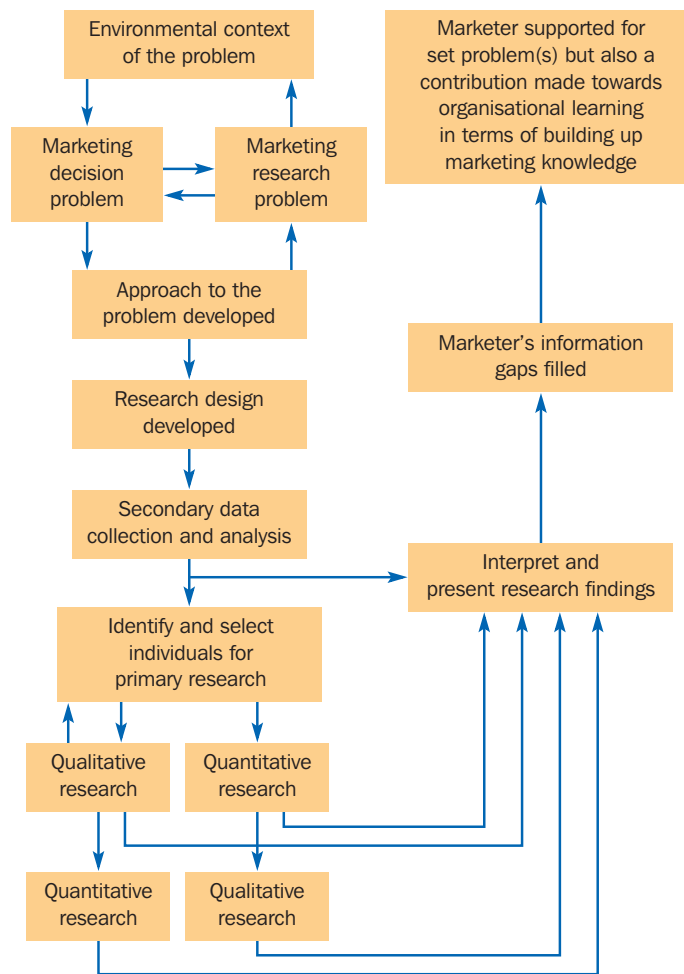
Environmental context of the problem

Marketing decision problem

Marketing research problem

Approach to the problem developed

Research design developed

Secondary data collection and analysis

Identify and select individuals for primary research

Qualitative research

Quantitative research

Quantitative research

Qualitative research

Interpret and present research findings

Marketer's information gaps filled

Marketer supported for set problem(s) but also a contribution made towards organisational learning in terms of building up marketing knowledge